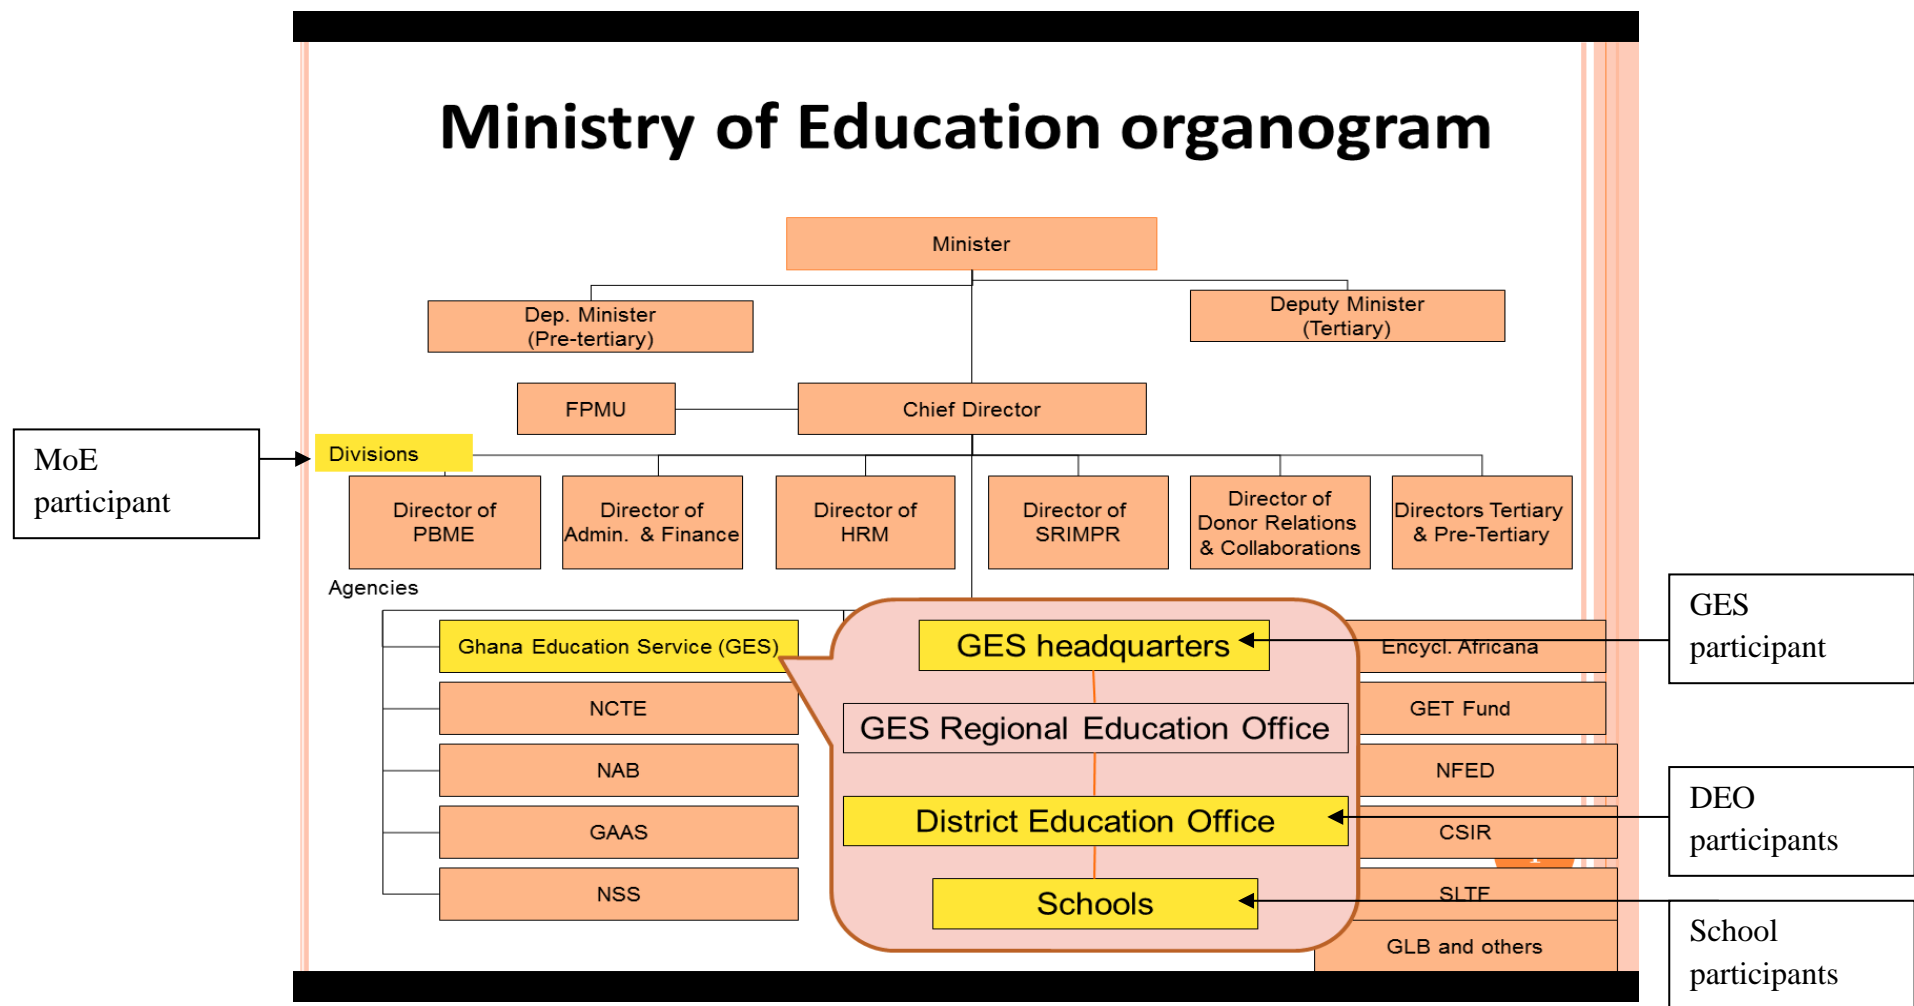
Ministry of Education organogram

Minister

Dep. Minister (Pre-tertiary)

Deputy Minister (Tertiary)

FPMU

Chief Director

MoE participant

Divisions

Director of PBME

Director of Admin. & Finance

Director of HRM

Director of SRIMPR

Director of Donor Relations & Collaborations

Directors Tertiary & Pre-Tertiary

Agencies

Ghana Education Service (GES)

NCTE

NAB

GAAS

NSS

GES headquarters

GES Regional Education Office

District Education Office

Schools

Encycl. Africana

GET Fund

NFED

CSIR

SLTF

GLB and others

GES participant

DEO participants

School participants